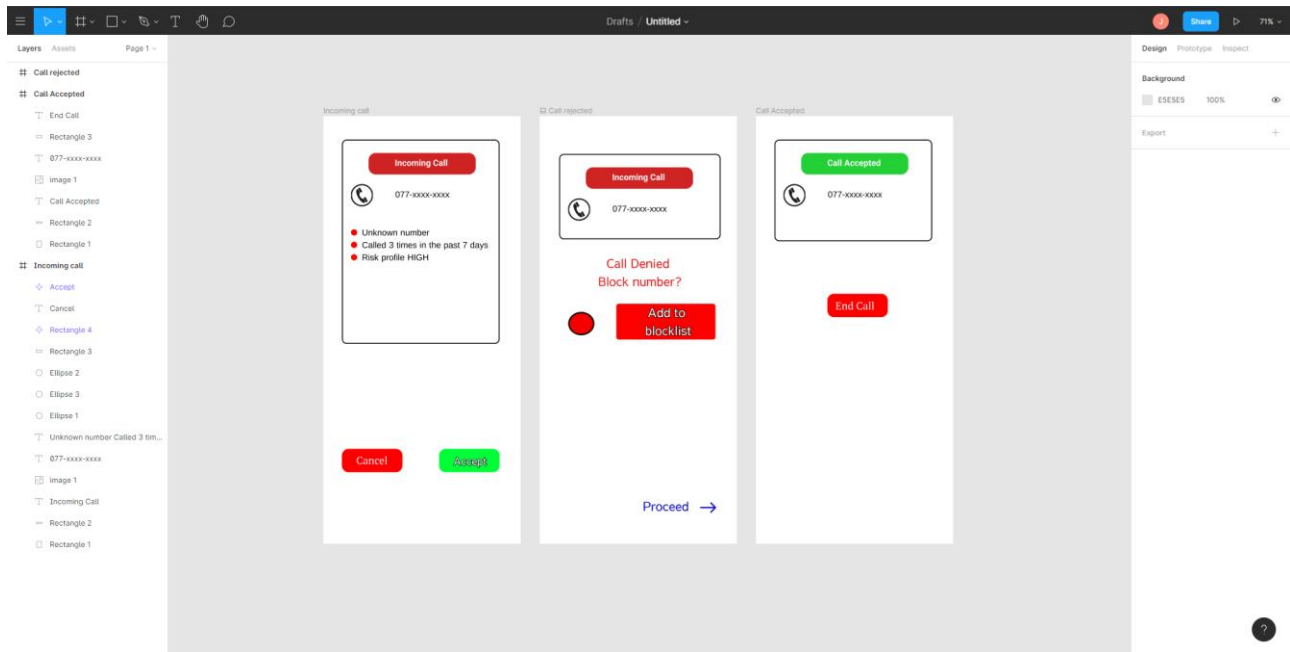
Drafts / Untitled

Share 71%

Layers Assets Page 1

Call rejected
Call Accepted
End Call
Rectangle 3
077-xxxx-xxxx
image 1
Call Accepted
Rectangle 2
Rectangle 1
Incoming call
Accept
Cancel
Rectangle 4
Rectangle 3
Ellipse 2
Ellipse 3
Ellipse 1
Unknown number Called 3 tim...
077-xxxx-xxxx
image 1
Incoming Call
Rectangle 2
Rectangle 1

Incoming call

Incoming Call
077-xxxx-xxxx
Unknown number
Called 3 times in the past 7 days
Risk profile HIGH

Cancel
Accept

Call rejected

Incoming Call
077-xxxx-xxxx

Call Denied
Block number?

Add to blocklist

Proceed →

Call Accepted

Call Accepted
077-xxxx-xxxx

End Call

Design Prototype Inspect

Background
E5E5E5 100%

Export

?